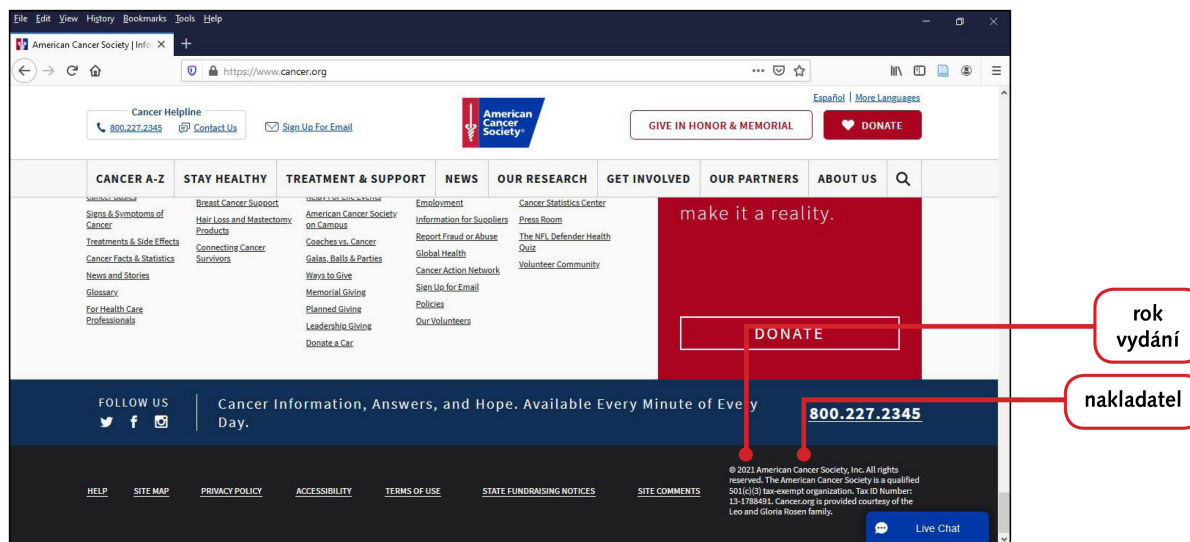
File Edit View History Bookmarks Tools Help

American Cancer Society | Info ×

https://www.cancer.org

Español | More Languages

Cancer Helpline
800.227.2345 Contact Us

Sign Up For Email

American Cancer Society

GIVE IN HONOR & MEMORIAL

DONATE

CANCER A-Z | STAY HEALTHY | TREATMENT & SUPPORT | NEWS | OUR RESEARCH | GET INVOLVED | OUR PARTNERS | ABOUT US

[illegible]
Signs & Symptoms of Cancer
Treatments & Side Effects
Cancer Facts & Statistics
News and Stories
Glossary
For Health Care Professionals

Breast Cancer Support
Hair Loss and Mastectomy Products
Connecting Cancer Survivors

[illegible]
American Cancer Society on Campus
Coaches vs. Cancer
Galas, Balls & Parties
Ways to Give
Memorial Giving
Planned Giving
Leadership Giving
Donate a Car

Employment
Information for Suppliers
Report Fraud or Abuse
Global Health
Cancer Action Network
Sign Up for Email
Policies
Our Volunteers

Cancer Statistics Center
Press Room
The NFL Defender Health Quiz
Volunteer Community

make it a reality.

DONATE

rok vydání

nakladatel

FOLLOW US

Cancer Information, Answers, and Hope. Available Every Minute of Every Day.

800.227.2345

HELP SITE MAP PRIVACY POLICY ACCESSIBILITY TERMS OF USE STATE FUNDRAISING NOTICES SITE COMMENTS

© 2021 American Cancer Society, Inc. All rights reserved. The American Cancer Society is a qualified 501(c)(3) tax-exempt organization. Tax ID Number: 13-1788491. Cancer.org is provided courtesy of the Leo and Gloria Rosen family.

Live Chat